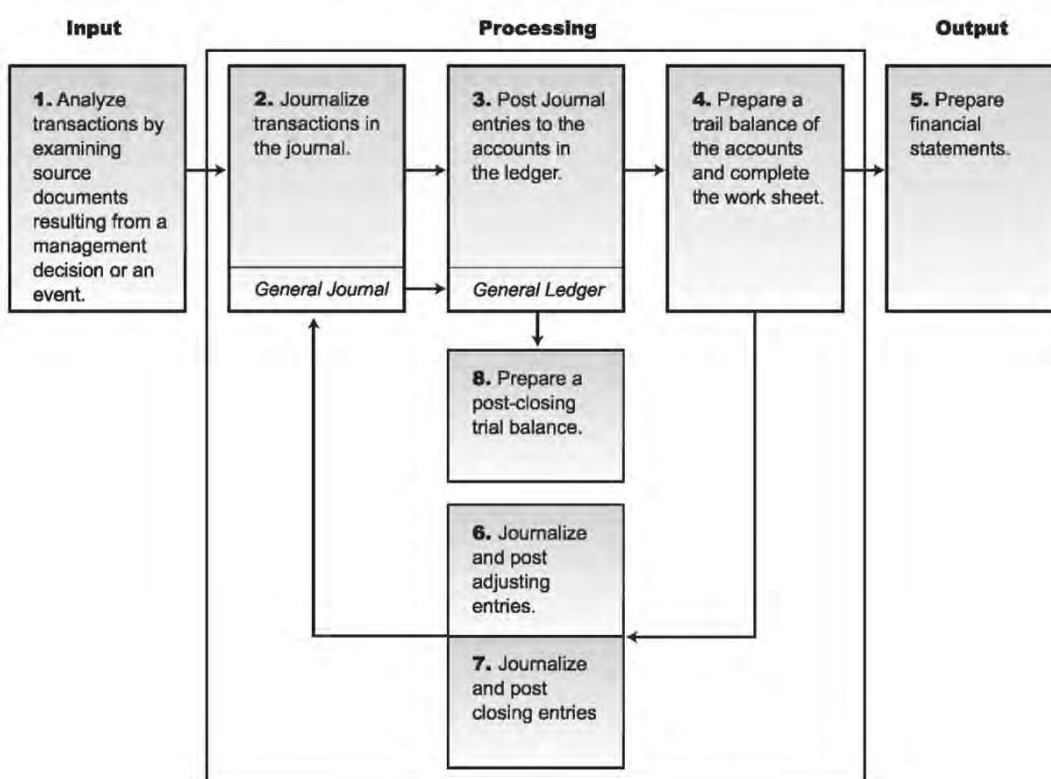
Input

Processing

Output

1. Analyze transactions by examining source documents resulting from a management decision or an event.

2. Journalize transactions in the journal.

General Journal

3. Post Journal entries to the accounts in the ledger.

General Ledger

4. Prepare a trail balance of the accounts and complete the work sheet.

5. Prepare financial statements.

8. Prepare a post-closing trial balance.

6. Journalize and post adjusting entries.

7. Journalize and post closing entries